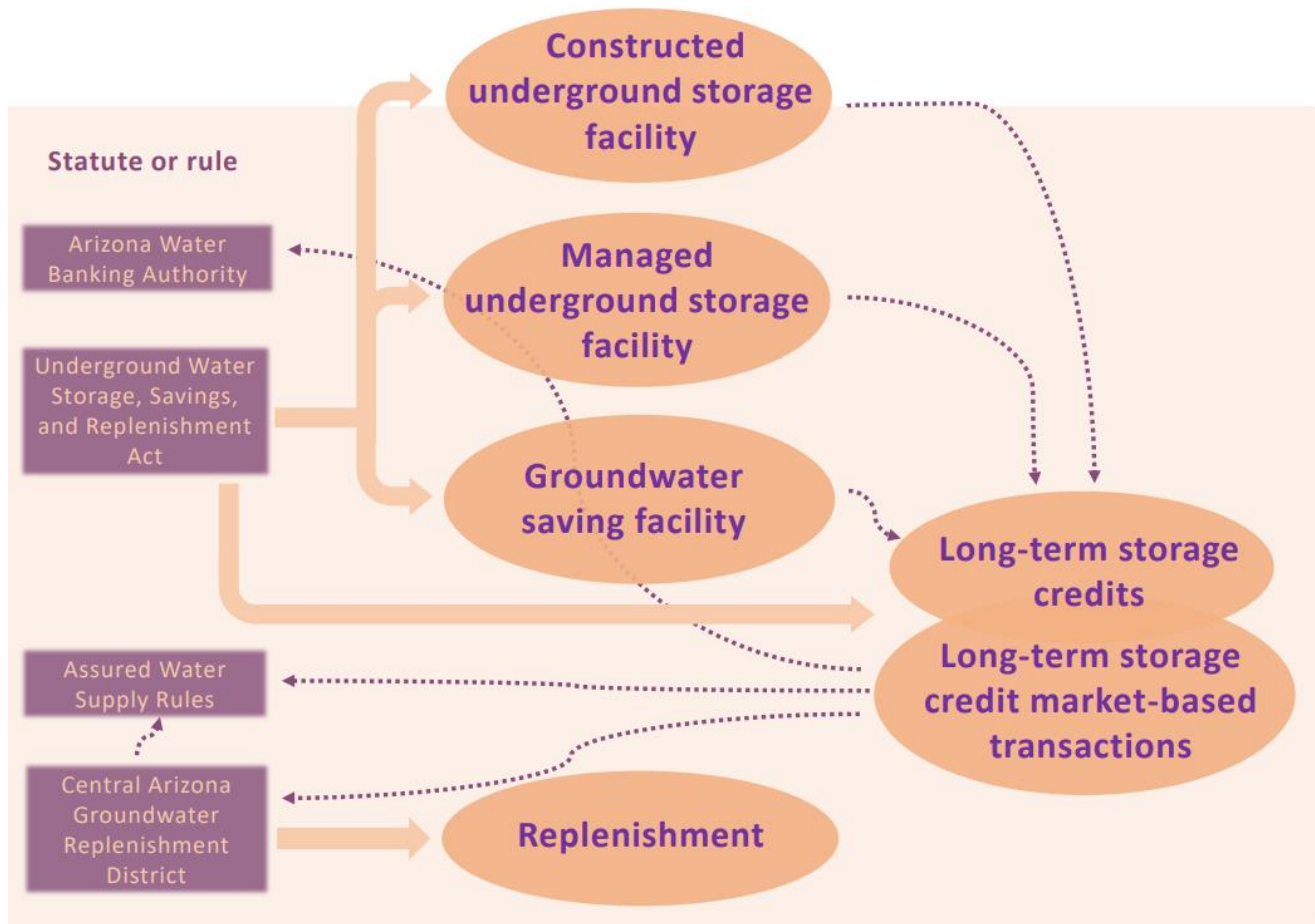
Statute or rule

Arizona Water Banking Authority

Underground Water Storage, Savings, and Replenishment Act

Assured Water Supply Rules

Central Arizona Groundwater Replenishment District

Constructed underground storage facility

Managed underground storage facility

Groundwater saving facility

Replenishment

Long-term storage credits

Long-term storage credit market-based transactions